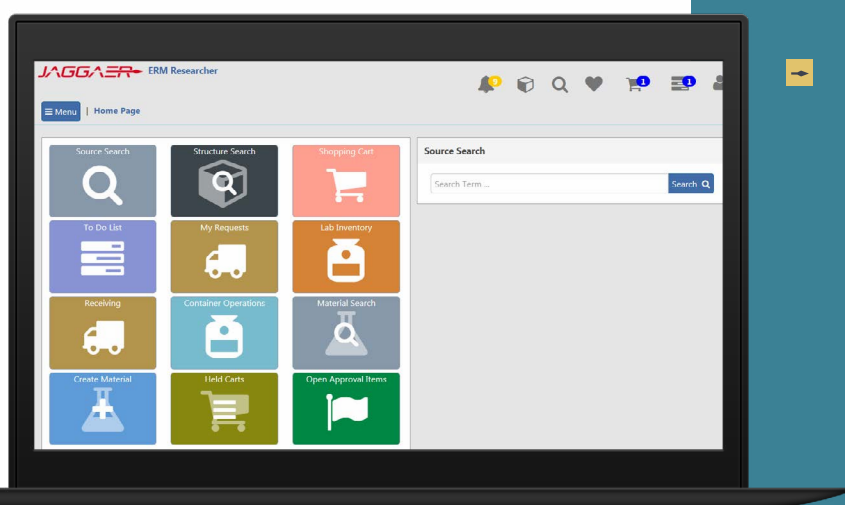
JAGGAER ERM Researcher

9

1

1

Menu | Home Page

Source Search

Structure Search

Shopping Cart

To Do List

My Requests

Lab Inventory

Receiving

Container Operations

Material Search

Create Material

Held Carts

Open Approval Items

Source Search

Search Term ...

Search